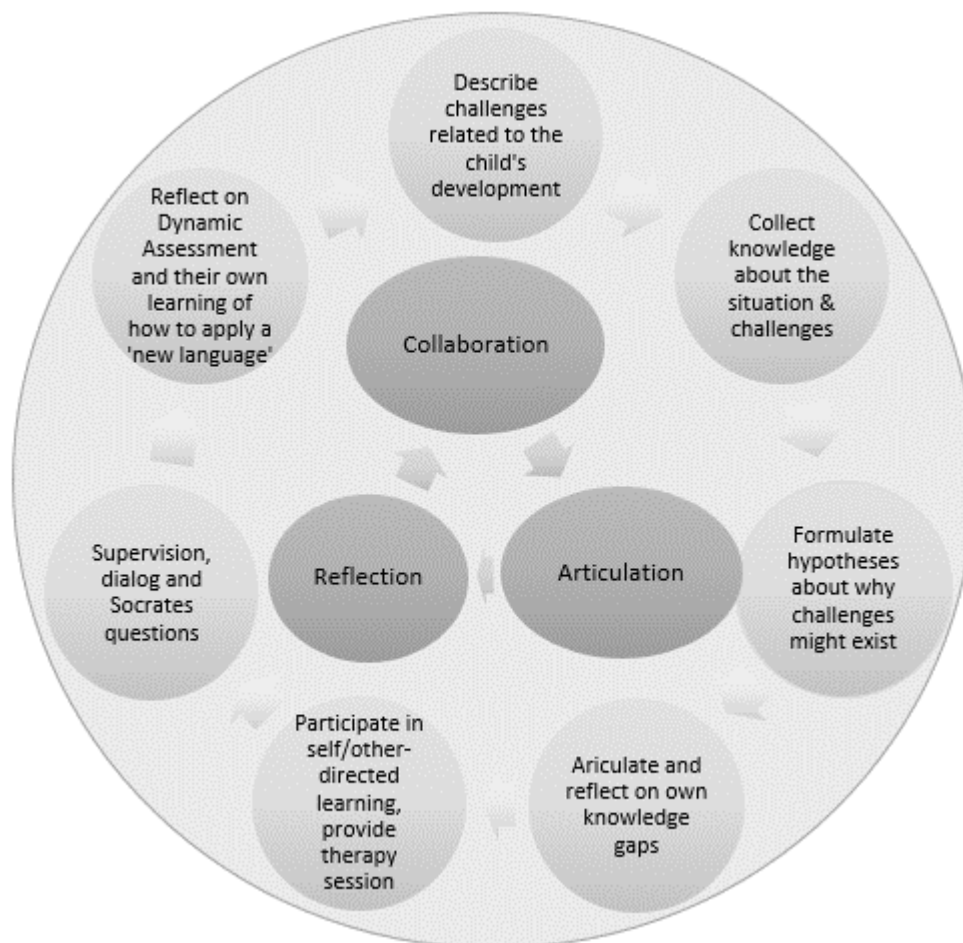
Describe challenges related to the child's development

Collect knowledge about the situation & challenges

Formulate hypotheses about why challenges might exist

Ariculate and reflect on own knowledge gaps

Participate in self/other-directed learning, provide therapy session

Supervision, dialog and Socrates questions

Reflect on Dynamic Assessment and their own learning of how to apply a 'new language'

Collaboration

Articulation

Reflection